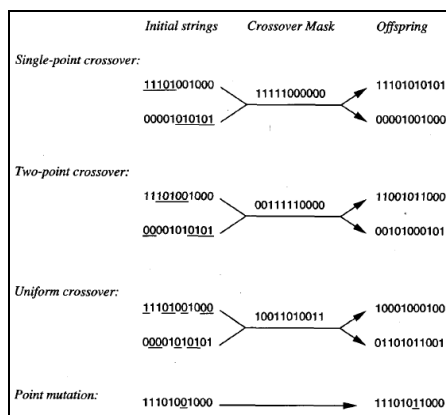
Initial strings Crossover Mask Offspring

Single-point crossover:

11101001000 11111000000 11101010101

00001010101 00001001000

Two-point crossover:

11101001000 00111110000 11001011000

00001010101 00101000101

Uniform crossover:

11101001000 10011010011 10001000100

00001010101 01101011001

Point mutation:

11101001000 11101011000